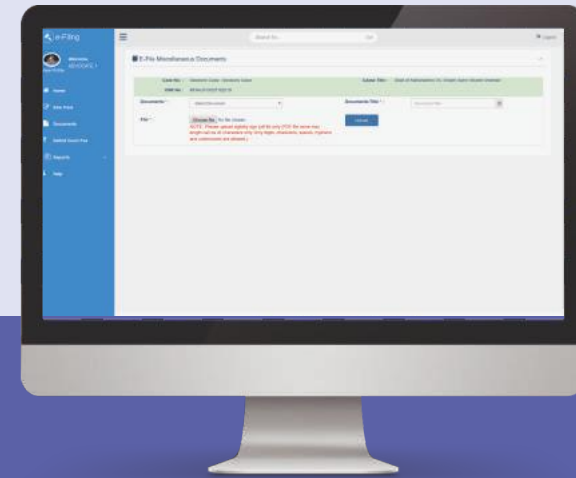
e-Filing

E-File Miscellaneous Documents

Home

Documents

Reports

Help

Case No. :

Cause Title :

Documents * :

Document Title * :

File * :

Choose file No file chosen

Upload

NOTE : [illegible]

Search

Logout